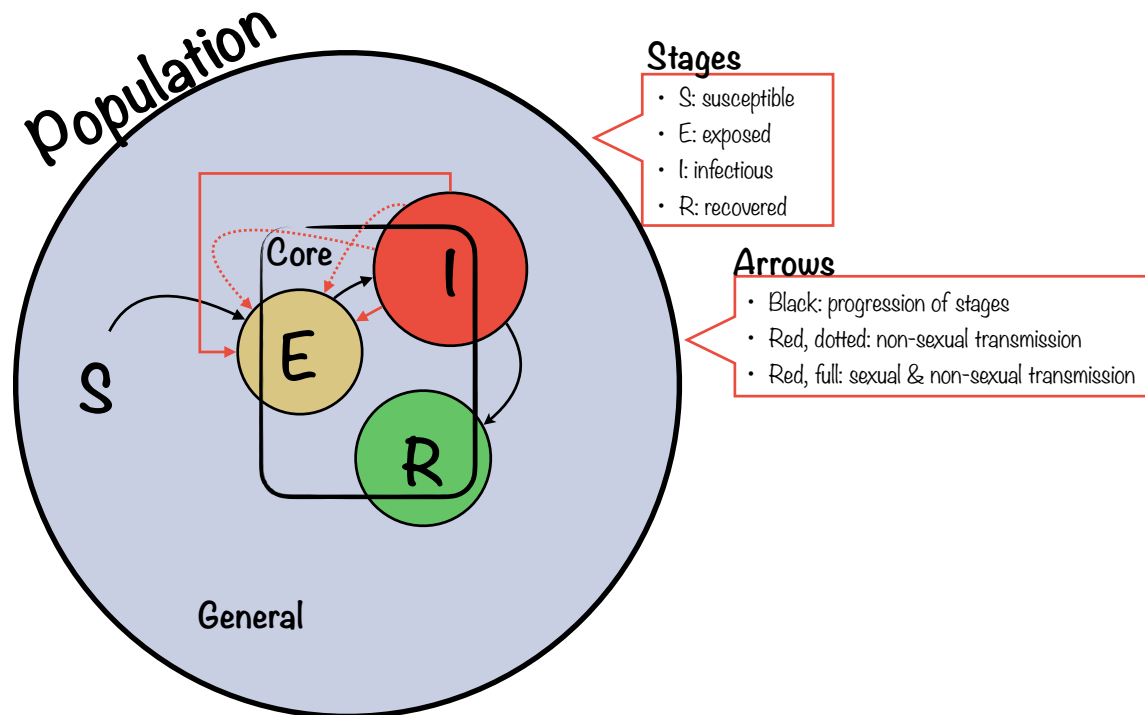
Population

Core

I

E

S

R

General

Stages
• S: susceptible
• E: exposed
• I: infectious
• R: recovered

Arrows
• Black: progression of stages
• Red, dotted: non-sexual transmission
• Red, full: sexual & non-sexual transmission